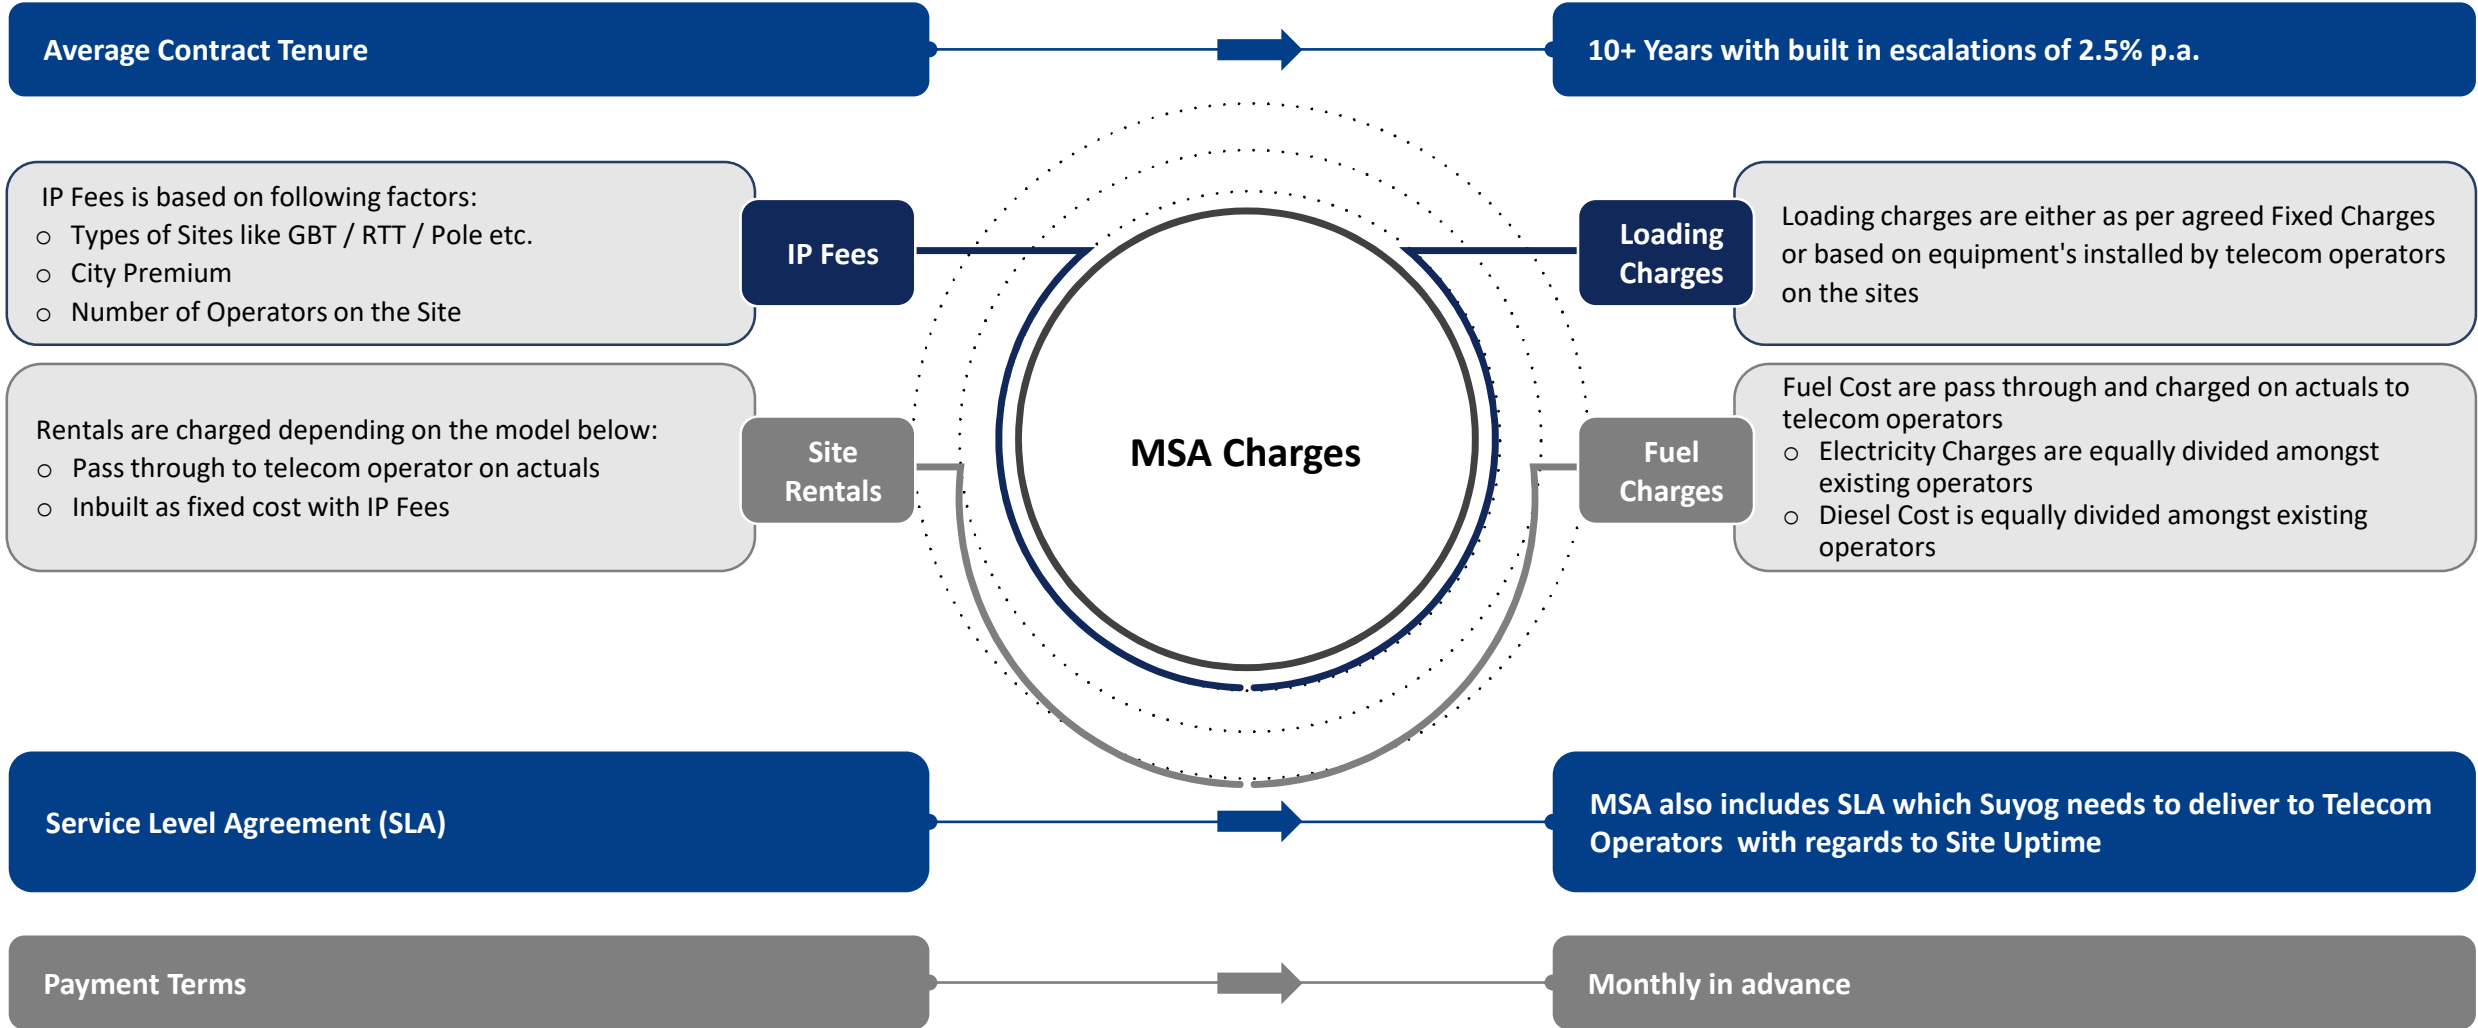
Average Contract Tenure

10+ Years with built in escalations of 2.5% p.a.

IP Fees is based on following factors:
- Types of Sites like GBT / RTT / Pole etc.
- City Premium
- Number of Operators on the Site

IP Fees

Loading Charges

Loading charges are either as per agreed Fixed Charges or based on equipment's installed by telecom operators on the sites

Rentals are charged depending on the model below:
- Pass through to telecom operator on actuals
- Inbuilt as fixed cost with IP Fees

Site Rentals

MSA Charges

Fuel Charges

Fuel Cost are pass through and charged on actuals to telecom operators
- Electricity Charges are equally divided amongst existing operators
- Diesel Cost is equally divided amongst existing operators

Service Level Agreement (SLA)

MSA also includes SLA which Suyog needs to deliver to Telecom Operators with regards to Site Uptime

Payment Terms

Monthly in advance